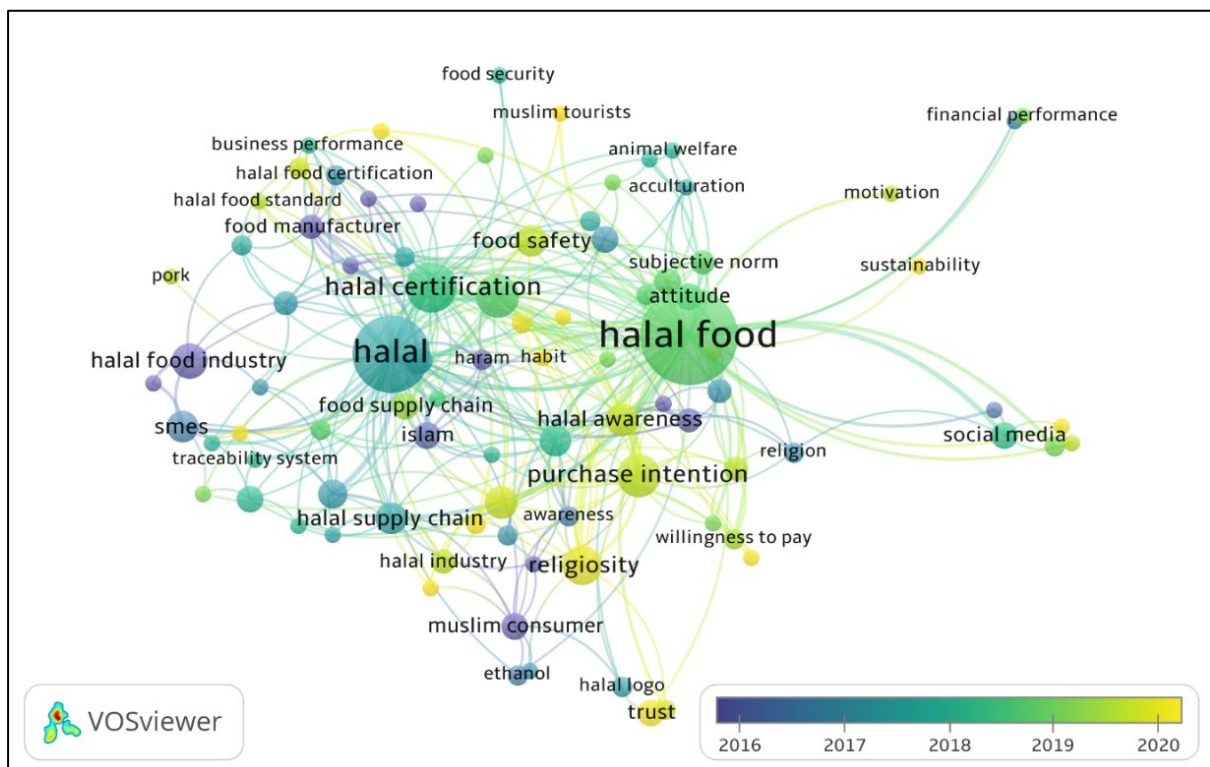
food security
muslim tourists
financial performance
business performance
animal welfare
halal food certification
acculturation
motivation
halal food standard
food manufacturer
food safety
subjective norm
sustainability
pork
halal certification
attitude
halal food
halal
halal food industry
haram
habit
food supply chain
halal awareness
smes
islam
social media
religion
traceability system
purchase intention
halal supply chain
awareness
willingness to pay
halal industry
religiosity
muslim consumer
ethanol
halal logo
trust
VOSviewer
2016
2017
2018
2019
2020